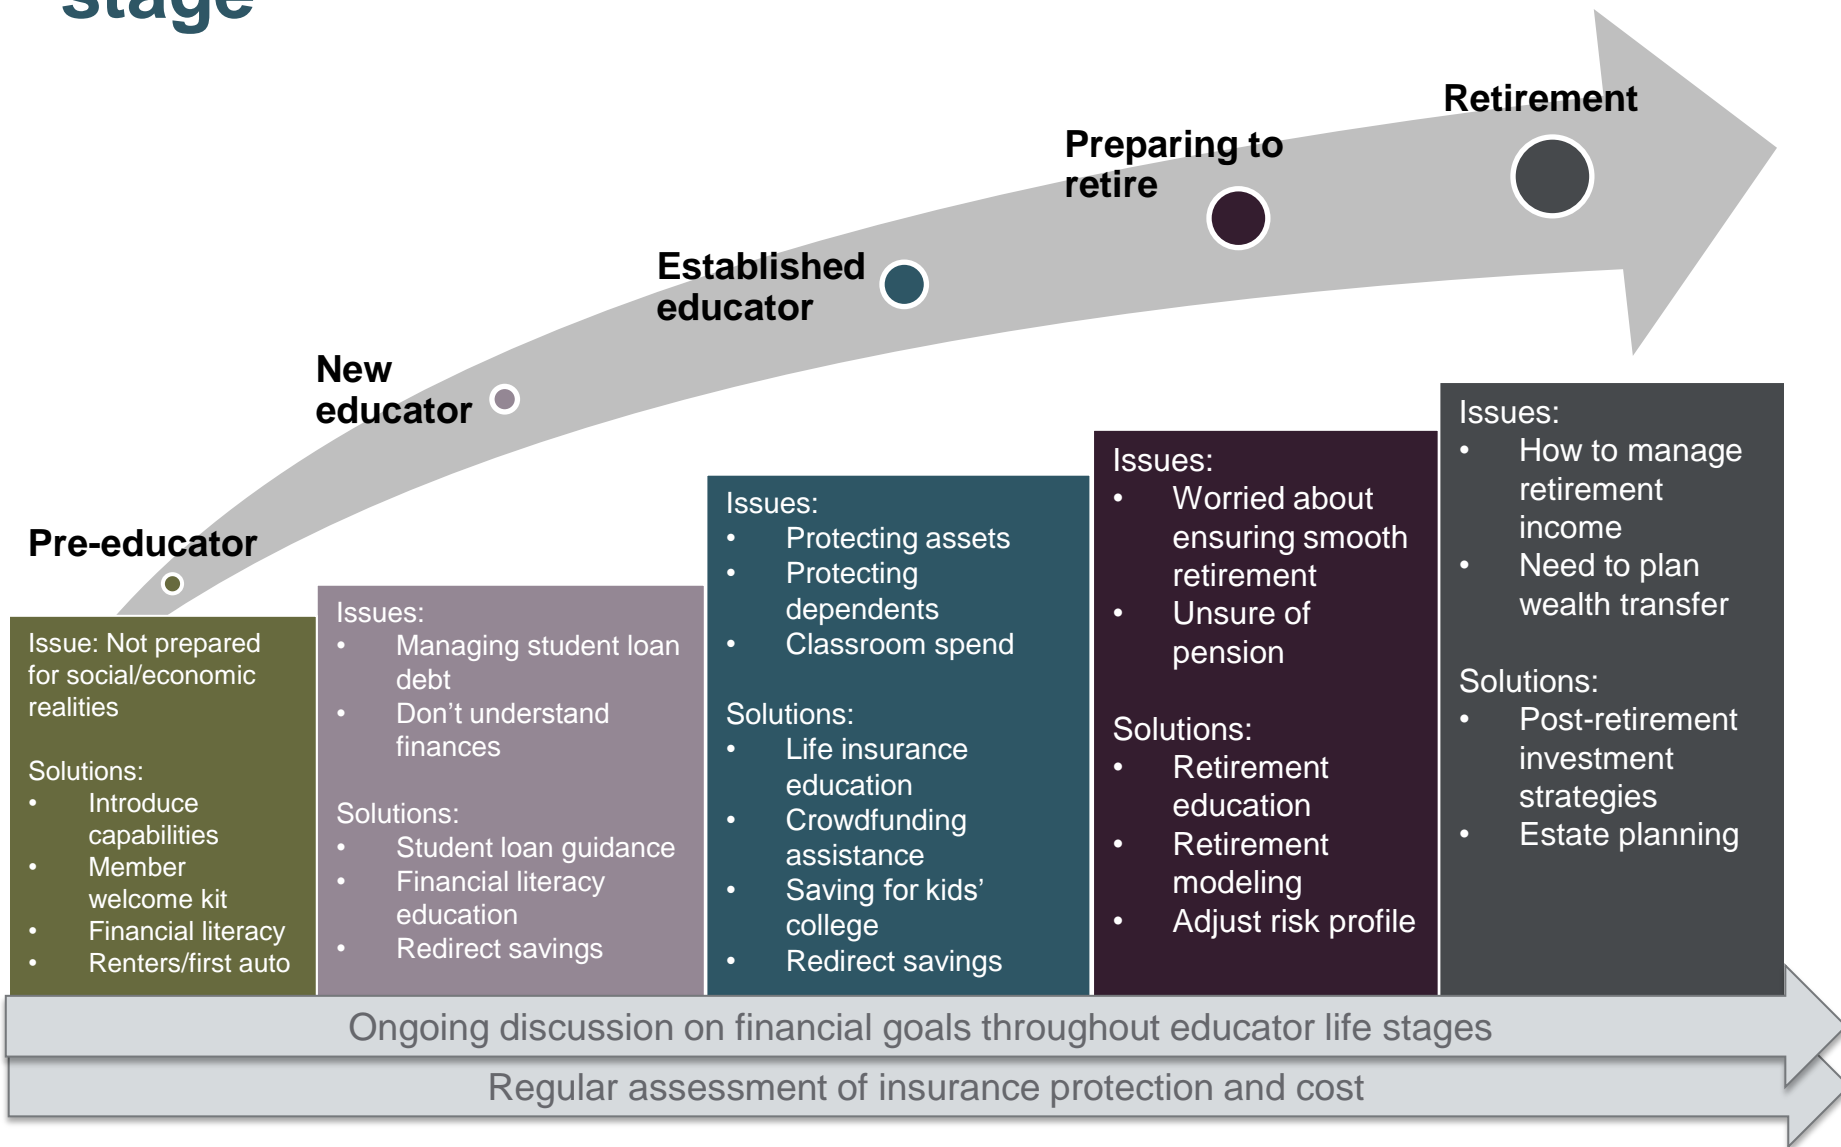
stage

Retirement

Preparing to retire

Established educator

New educator

Pre-educator

Issue: Not prepared for social/economic realities

Solutions:
• Introduce capabilities
• Member welcome kit
• Financial literacy
• Renters/first auto

Issues:
• Managing student loan debt
• Don't understand finances

Solutions:
• Student loan guidance
• Financial literacy education
• Redirect savings

Issues:
• Protecting assets
• Protecting dependents
• Classroom spend

Solutions:
• Life insurance education
• Crowdfunding assistance
• Saving for kids' college
• Redirect savings

Issues:
• Worried about ensuring smooth retirement
• Unsure of pension

Solutions:
• Retirement education
• Retirement modeling
• Adjust risk profile

Issues:
• How to manage retirement income
• Need to plan wealth transfer

Solutions:
• Post-retirement investment strategies
• Estate planning

Ongoing discussion on financial goals throughout educator life stages

Regular assessment of insurance protection and cost